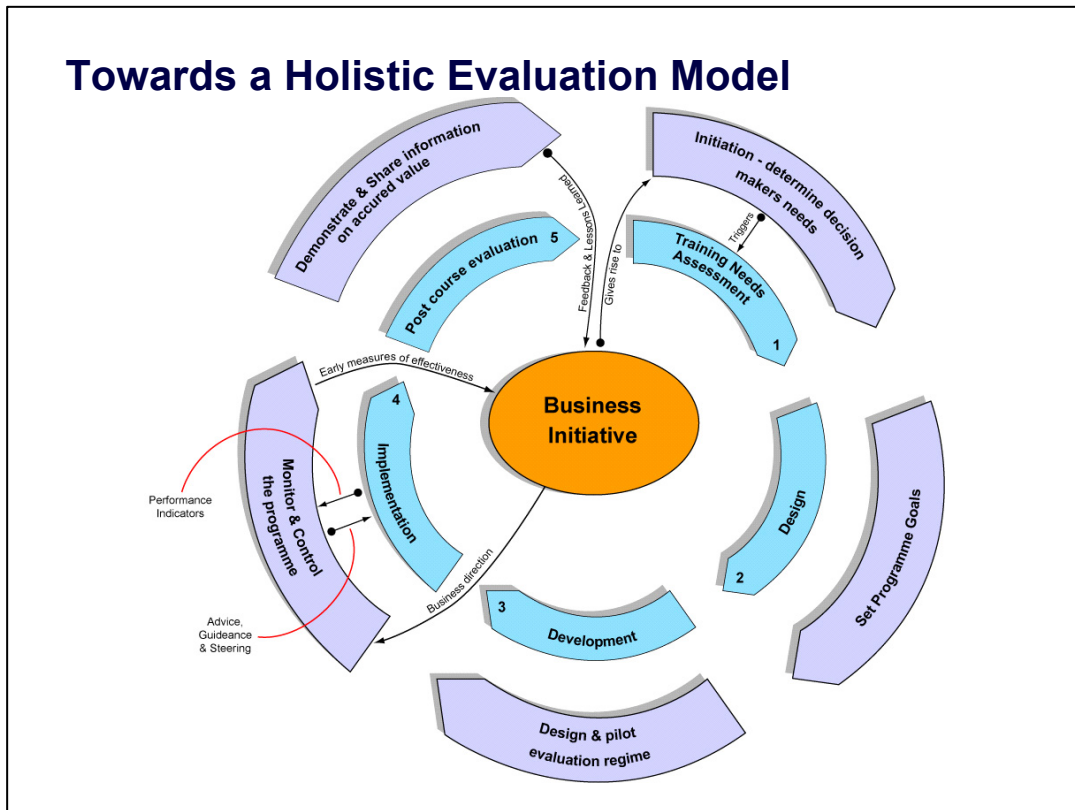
Towards a Holistic Evaluation Model

Demonstrate & Share information on accured value

Feedback & Lessons Learned

Gives rise to

Initiation - determine decision makers needs

Triggers

Training Needs Assessment

1

Post course evaluation 5

Early measures of effectiveness

Business Initiative

4

Implementation

Monitor & Control the programme

Performance Indicators

Advice, Guideance & Steering

Business direction

Design

2

Set Programme Goals

3

Development

Design & pilot evaluation regime